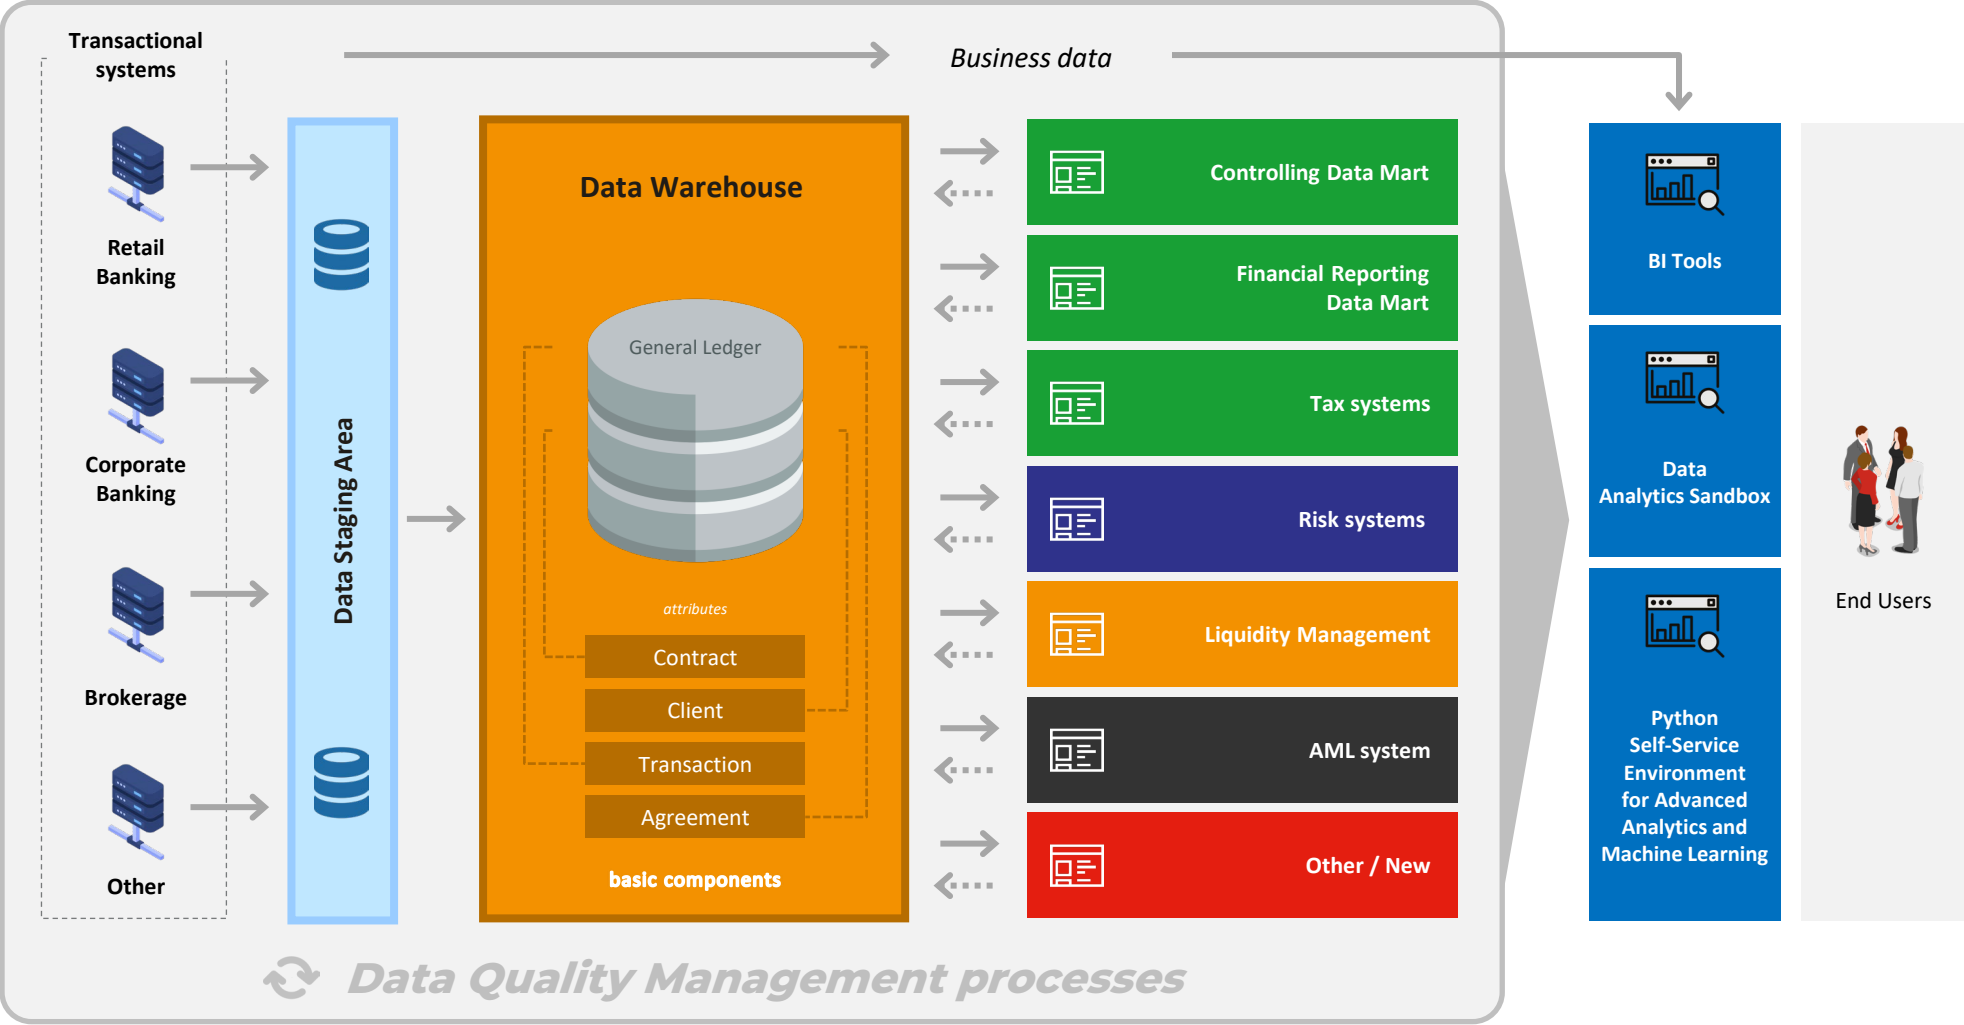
Transactional systems

Business data

Retail Banking

Corporate Banking

Brokerage

Other

Data Staging Area

Data Warehouse

General Ledger

attributes

Contract

Client

Transaction

Agreement

basic components

Controlling Data Mart

Financial Reporting Data Mart

Tax systems

Risk systems

Liquidity Management

AML system

Other / New

BI Tools

Data Analytics Sandbox

Python Self-Service Environment for Advanced Analytics and Machine Learning

End Users

Data Quality Management processes